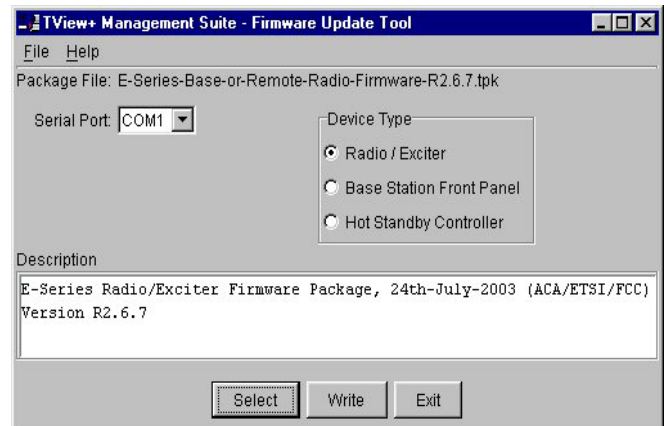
TView+ Management Suite - Firmware Update Tool

File Help

Package File: E-Series-Base-or-Remote-Radio-Firmware-R2.6.7.tpk

Serial Port: COM1

Device Type

Radio / Exciter

Base Station Front Panel

Hot Standby Controller

Description

E-Series Radio/Exciter Firmware Package, 24th-July-2003 (ACA/ETSI/FCC)
Version R2.6.7

Select Write Exit